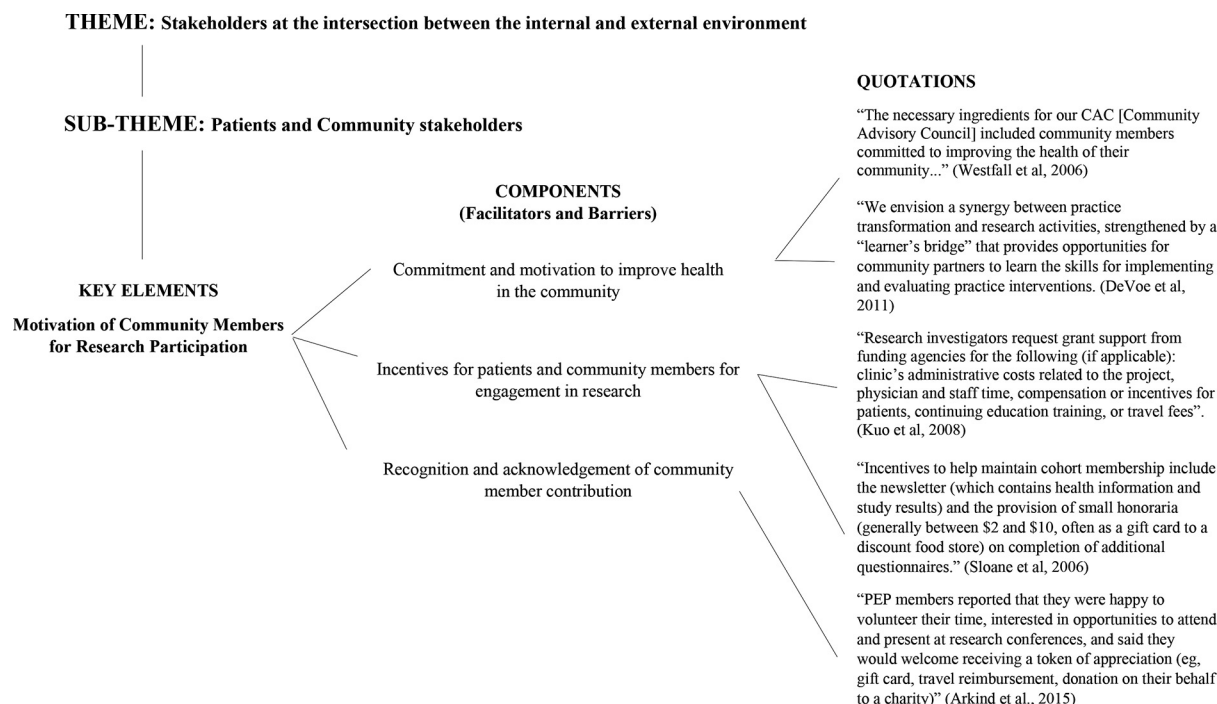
THEME: Stakeholders at the intersection between the internal and external environment

SUB-THEME: Patients and Community stakeholders

KEY ELEMENTS

Motivation of Community Members for Research Participation

COMPONENTS
(Facilitators and Barriers)

Commitment and motivation to improve health in the community

Incentives for patients and community members for engagement in research

Recognition and acknowledgement of community member contribution

QUOTATIONS

"The necessary ingredients for our CAC [Community Advisory Council] included community members committed to improving the health of their community..." (Westfall et al, 2006)

"We envision a synergy between practice transformation and research activities, strengthened by a "learner's bridge" that provides opportunities for community partners to learn the skills for implementing and evaluating practice interventions. (DeVoe et al, 2011)

"Research investigators request grant support from funding agencies for the following (if applicable): clinic's administrative costs related to the project, physician and staff time, compensation or incentives for patients, continuing education training, or travel fees". (Kuo et al, 2008)

"Incentives to help maintain cohort membership include the newsletter (which contains health information and study results) and the provision of small honoraria (generally between $2 and $10, often as a gift card to a discount food store) on completion of additional questionnaires." (Sloane et al, 2006)

"PEP members reported that they were happy to volunteer their time, interested in opportunities to attend and present at research conferences, and said they would welcome receiving a token of appreciation (eg, gift card, travel reimbursement, donation on their behalf to a charity)" (Arkind et al., 2015)